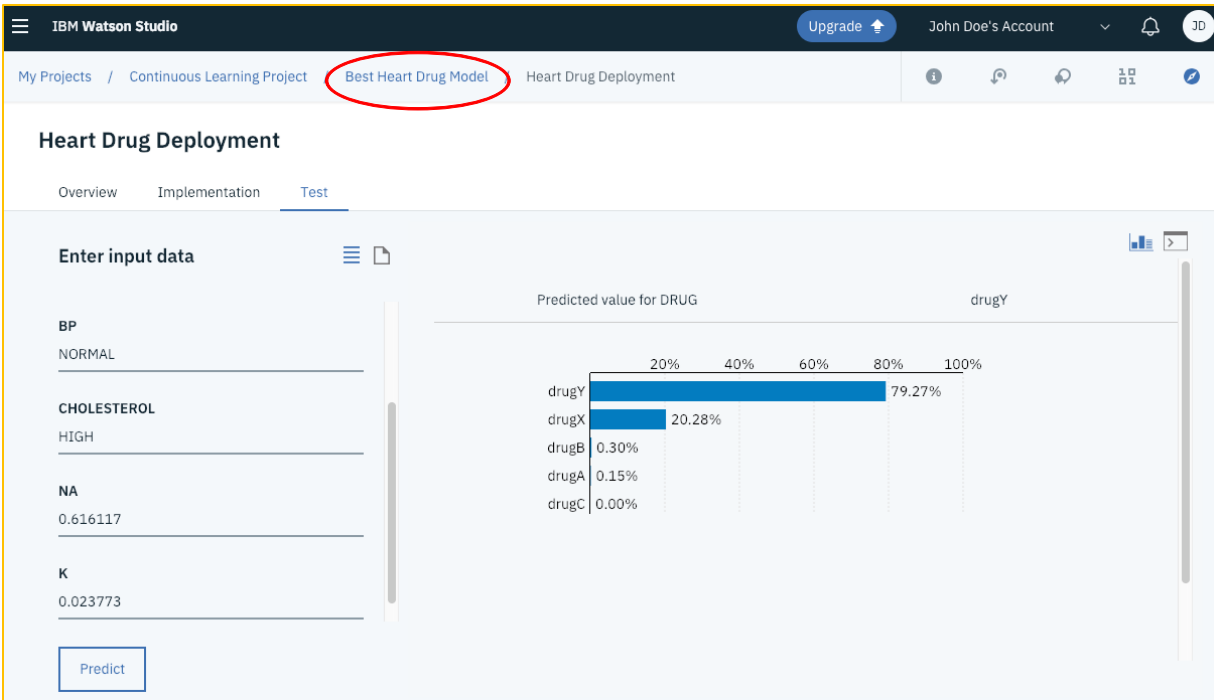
IBM Watson Studio

Upgrade

John Doe's Account

JD

My Projects / Continuous Learning Project / Best Heart Drug Model / Heart Drug Deployment

Heart Drug Deployment

Overview Implementation Test

Enter input data

BP
NORMAL

CHOLESTEROL
HIGH

NA
0.616117

K
0.023773

Predict

Predicted value for DRUG drugY

20% 40% 60% 80% 100%

drugY 79.27%
drugX 20.28%
drugB 0.30%
drugA 0.15%
drugC 0.00%